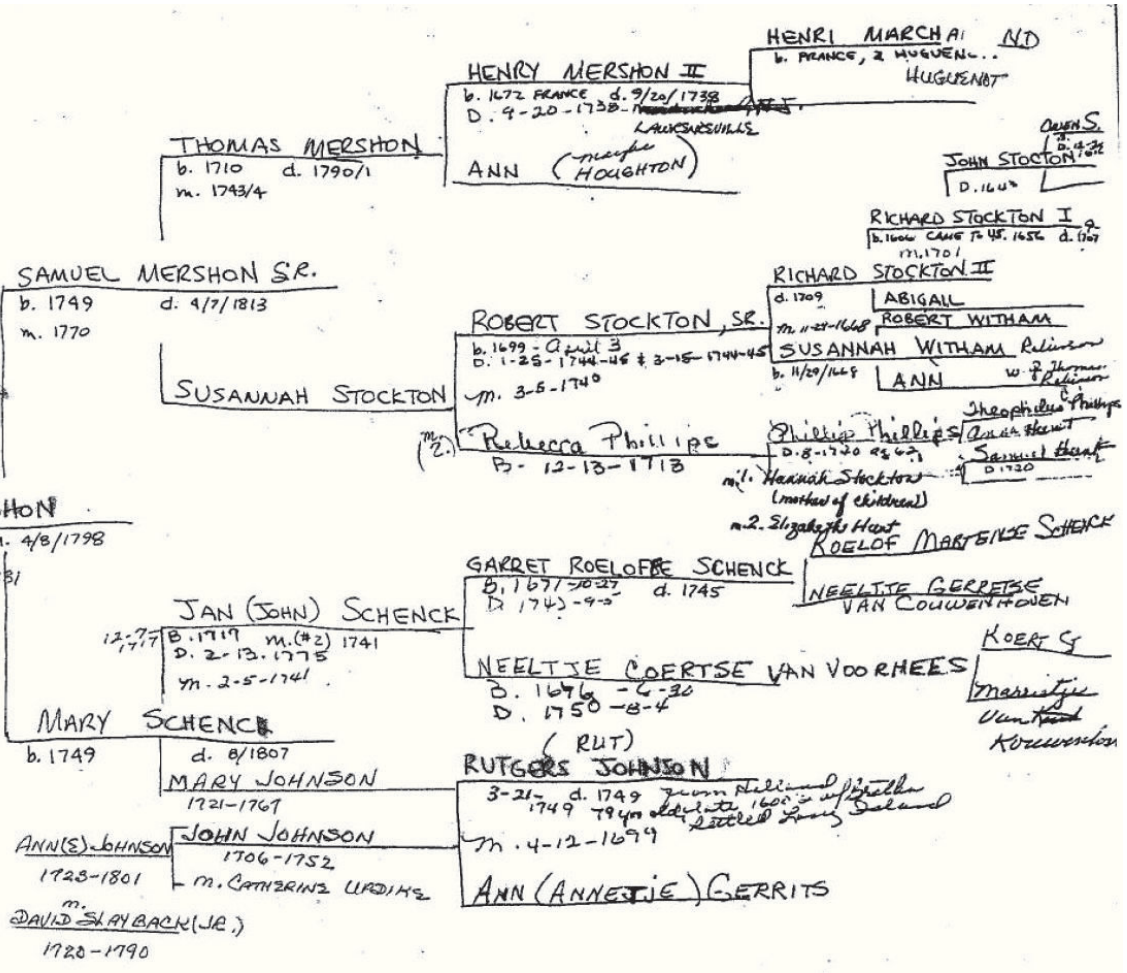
HENRI MARCHAND
b. FRANCE, a HUGUENOT
HUGUENOT

HENRY MERSHON II
b. 1672 FRANCE d. 9/20/1738
D. 9-20-1738 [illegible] N.J.
LAWRENCEVILLE

ANN (maybe HOUGHTON)

Owen S.

JOHN STOCTON
D. 1643

THOMAS MERSHON
b. 1710 d. 1790/1
m. 1743/4

RICHARD STOCKTON I
b. 1606 CAME TO US. 1656 d. 1707
m. 1701

SAMUEL MERSHON SR.
b. 1749 d. 4/7/1813
m. 1770

RICHARD STOCKTON II
d. 1709
m. 11-24-1668
ABIGALL
ROBERT WITHAM

ROBERT STOCKTON, SR.
b. 1699 - April 3
D. 1-25-1744-45 & 3-15-1744-45
m. 3-5-1740

SUSANNAH WITHAM Robinson
b. 11/29/1668
ANN w. of Thomas Robinson

SUSANNAH STOCKTON

(m. 2.) Rebecca Phillips
B. 12-13-1713

Phillip Phillips
D. 8-1720 age 63
m. 1. Hannah Stockton
(mother of children)
m. 2. Elizabeth Hunt

Theophilus Phillips
Anna Hewitt
Samuel Hunt
D 1720

HON
d. 4/8/1798

81

ROELOF MARTENSE SCHENCK

GARRET ROELOFSE SCHENCK
B. 1671-10-27 d. 1745
D. 1745-9-5

NEELTJE GERRETSE
VAN COUWENHOVEN

JAN (JOHN) SCHENCK
12-7-1717 B. 1717 m. (#2) 1741
D. 2-13-1775
m. 2-5-1741

KOERT S

NEELTJE COERTSE VAN VOORHEES
B. 1676 - 6-30
D. 1750 - 8-4

Marrietje
Van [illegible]
Kouwenhoven

MARY SCHENCK
b. 1749 d. 8/1807

MARY JOHNSON
1721-1767

(RUT)
RUTGERS JOHNSON
3-21- d. 1749 from Holland
1749 79 yrs old late 1600's w/brother
settled Long Island

ANN(E) JOHNSON
1723-1801
m.
DAVID SLAYBACK (JR.)
1720-1790

JOHN JOHNSON
1706-1752
m. CATHERINE UPDIKE

m. 4-12-1699

ANN (ANNETJE) GERRITS